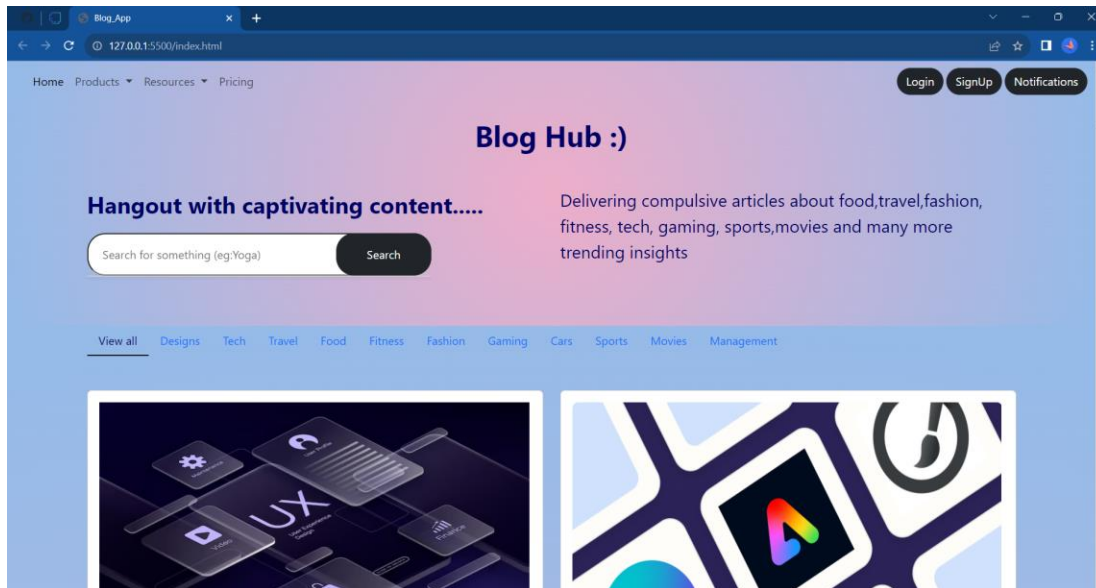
Blog_App
127.0.0.1:5500/index.html

Home Products ▾ Resources ▾ Pricing

Login SignUp Notifications

Blog Hub :)

Hangout with captivating content.....

Search for something (eg:Yoga) Search

Delivering compulsive articles about food,travel,fashion, fitness, tech, gaming, sports,movies and many more trending insights

View all Designs Tech Travel Food Fitness Fashion Gaming Cars Sports Movies Management

UX
User Experience Design
Video
Finance